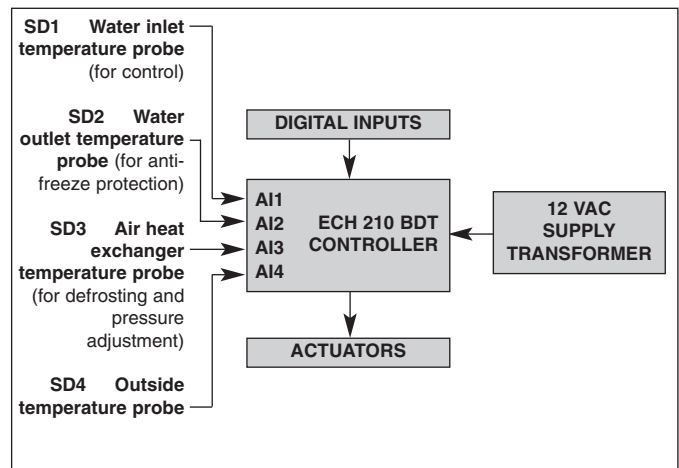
SD1 Water inlet temperature probe (for control)

SD2 Water outlet temperature probe (for antifreeze protection)

SD3 Air heat exchanger temperature probe (for defrosting and pressure adjustment)

SD4 Outside temperature probe

DIGITAL INPUTS

AI1
AI2
AI3
AI4

ECH 210 BDT CONTROLLER

12 VAC SUPPLY TRANSFORMER

ACTUATORS